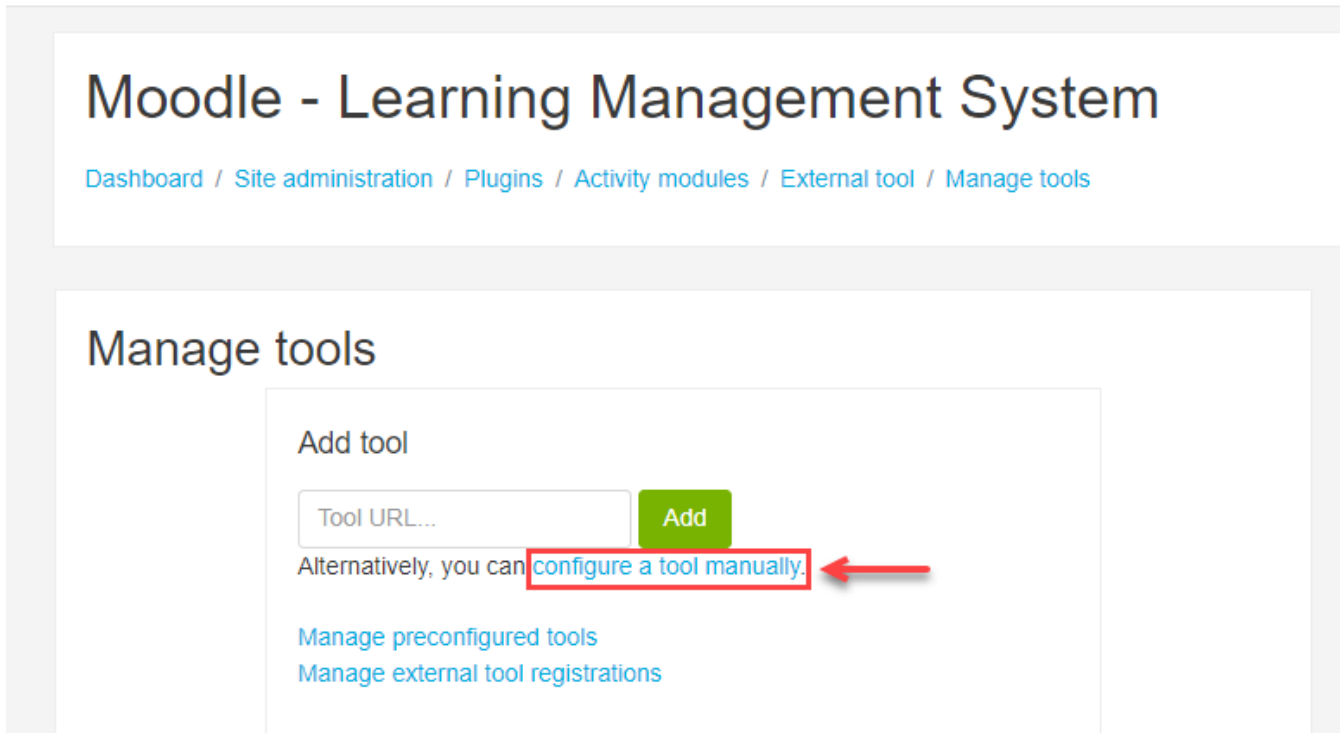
Moodle - Learning Management System

Dashboard / Site administration / Plugins / Activity modules / External tool / Manage tools

Manage tools

Add tool

Tool URL...

Add

Alternatively, you can configure a tool manually.

Manage preconfigured tools
Manage external tool registrations